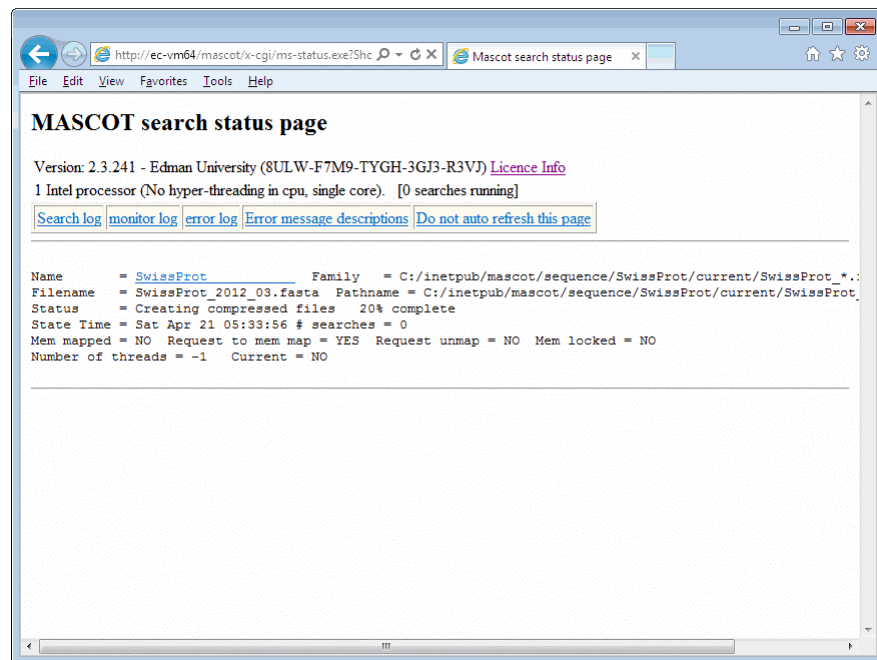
http://ec-vm64/mascot/x-cgi/ms-status.exe?Shc

Mascot search status page

File Edit View Favorites Tools Help

MASCOT search status page

Version: 2.3.241 - Edman University (8ULW-F7M9-TYGH-3GJ3-R3VJ) Licence Info

1 Intel processor (No hyper-threading in cpu, single core). [0 searches running]

| Search log | monitor log | error log | Error message descriptions | Do not auto refresh this page |
|---|---|---|---|---|

Name = SwissProt Family = C:/inetpub/mascot/sequence/SwissProt/current/SwissProt_*.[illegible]
Filename = SwissProt_2012_03.fasta Pathname = C:/inetpub/mascot/sequence/SwissProt/current/SwissProt_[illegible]
Status = Creating compressed files 20% complete
State Time = Sat Apr 21 05:33:56 # searches = 0
Mem mapped = NO Request to mem map = YES Request unmap = NO Mem locked = NO
Number of threads = -1 Current = NO